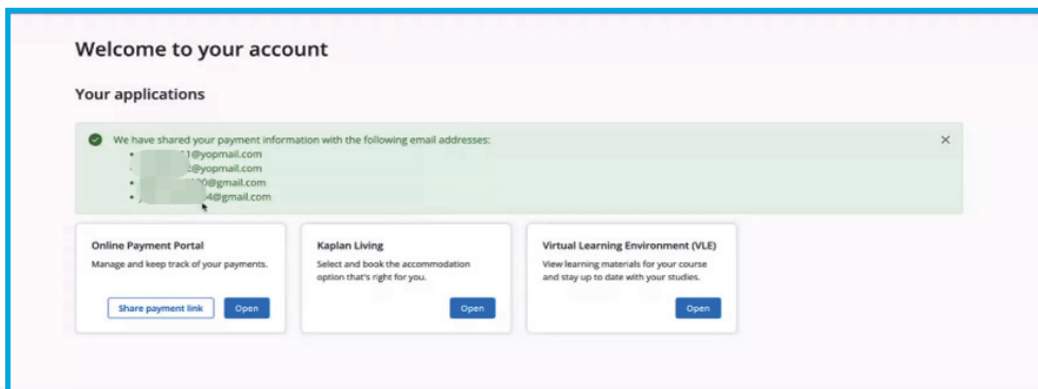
Welcome to your account

Your applications

We have shared your payment information with the following email addresses:

- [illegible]1@yopmail.com
- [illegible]@yopmail.com
- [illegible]0@gmail.com
- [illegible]4@gmail.com

×

Online Payment Portal

Manage and keep track of your payments.

Share payment link

Open

Kaplan Living

Select and book the accommodation option that's right for you.

Open

Virtual Learning Environment (VLE)

View learning materials for your course and stay up to date with your studies.

Open